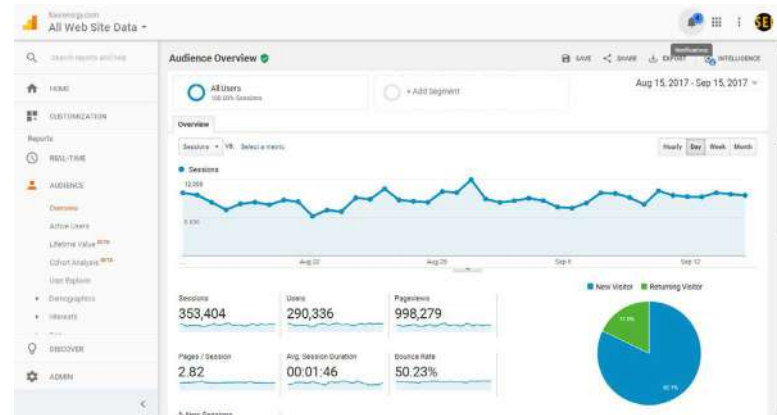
Saxenergy.com
All Web Site Data ▾

Notifications

SE

Search reports and help

HOME

CUSTOMIZATION

Reports

REAL-TIME

AUDIENCE

Overview

Active Users

Lifetime Value BETA

Cohort Analysis BETA

User Explorer

Demographics

Interests

DISCOVER

ADMIN

Audience Overview

SAVE

SHARE

EXPORT

INTELLIGENCE

All Users
100.00% Sessions

+ Add Segment

Aug 15, 2017 - Sep 15, 2017 ▾

Overview

Sessions ▾ VS. Select a metric

Hourly Day Week Month

● Sessions

12,000

6,000

Aug 22

Aug 29

Sep 5

Sep 12

New Visitor Returning Visitor

Sessions
353,404

Users
290,336

Pageviews
998,279

Pages / Session
2.82

Avg. Session Duration
00:01:46

Bounce Rate
50.23%

% New Sessions

17.9%

82.1%